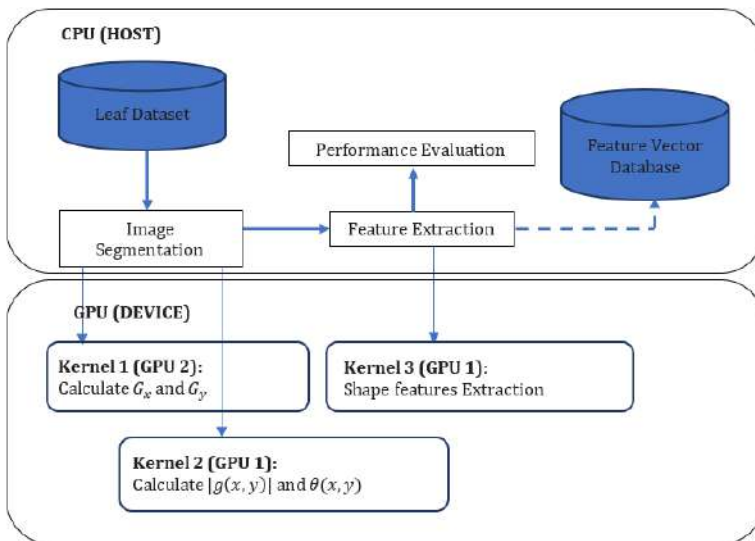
CPU (HOST)

Leaf Dataset

Performance Evaluation

Feature Vector Database

Image Segmentation

Feature Extraction

GPU (DEVICE)

**Kernel 1 (GPU 2):**
Calculate $G_x$ and $G_y$

**Kernel 3 (GPU 1):**
Shape features Extraction

**Kernel 2 (GPU 1):**
Calculate $|g(x, y)|$ and $\theta(x, y)$